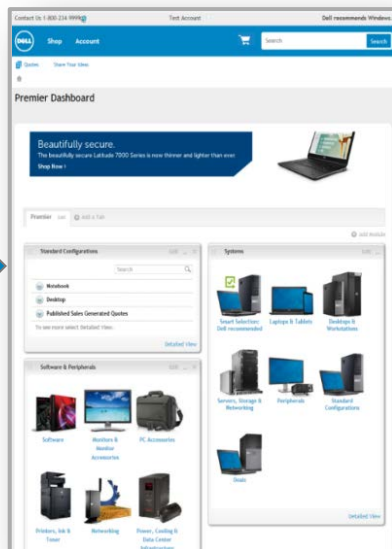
Contact Us 1-800-234-9999

Test Account

Dell recommends Windows

DELL

Shop

Account

Search

Search

Quotes

Share Your Ideas

Premier Dashboard

Beautifully secure.

The beautifully secure Latitude 7000 Series is now thinner and lighter than ever.

Shop Now

Premier

Add a Tab

Add Module

Standard Configurations

Edit

Search

Notebook

Desktop

Published Sales Generated Quotes

To see more select Detailed View.

Detailed View

Systems

Edit

Smart Selection: Dell recommended

Laptops & Tablets

Desktops & Workstations

Servers, Storage & Networking

Peripherals

Standard Configurations

Deals

Detailed View

Software & Peripherals

Edit

Software

Monitors & Monitor Accessories

PC Accessories

Printers, Ink & Toner

Networking

Power, Cooling & Data Center Infrastructure